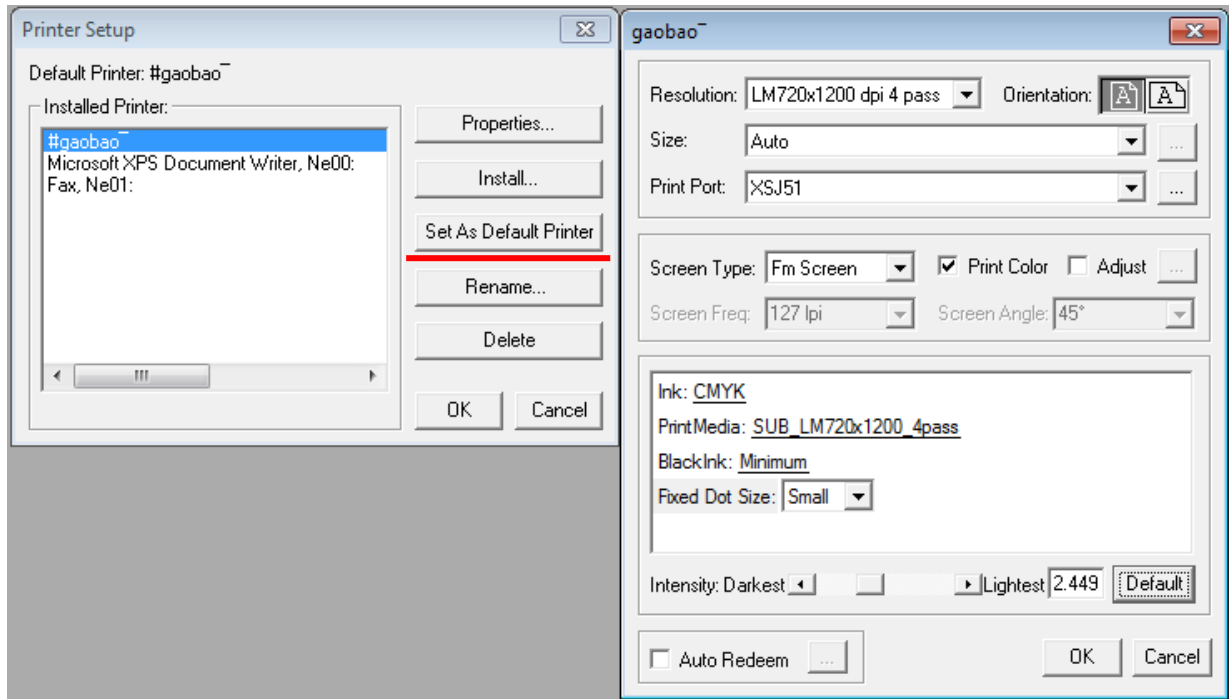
Printer Setup

Default Printer: #gaobao¯

Installed Printer:

#gaobao¯
Microsoft XPS Document Writer, Ne00:
Fax, Ne01:

Properties...

Install...

Set As Default Printer

Rename...

Delete

OK

Cancel

gaobao¯

Resolution: LM720x1200 dpi 4 pass

Orientation:

Size: Auto

Print Port: XSJ51

Screen Type: Fm Screen

Print Color

Adjust

Screen Freq: 127 lpi

Screen Angle: 45°

Ink: CMYK

PrintMedia: SUB_LM720x1200_4pass

BlackInk: Minimum

Fixed Dot Size: Small

Intensity: Darkest

Lightest 2.449

Default

Auto Redeem

OK

Cancel